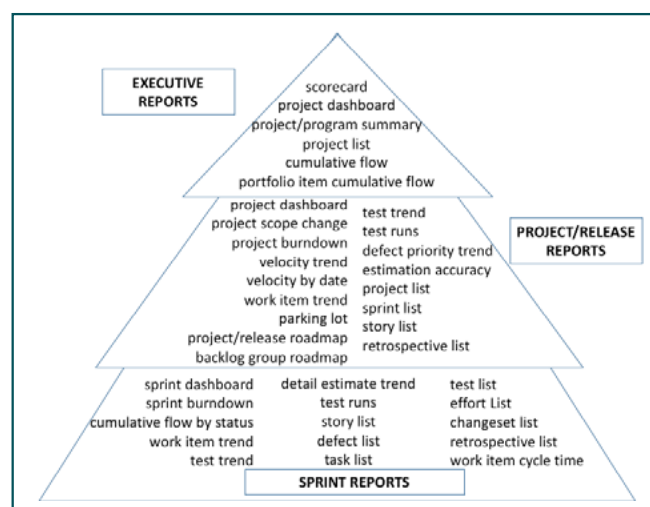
EXECUTIVE REPORTS

scorecard
project dashboard
project/program summary
project list
cumulative flow
portfolio item cumulative flow

PROJECT/RELEASE REPORTS

project dashboard
project scope change
project burndown
velocity trend
velocity by date
work item trend
parking lot
project/release roadmap
backlog group roadmap

test trend
test runs
defect priority trend
estimation accuracy
project list
sprint list
story list
retrospective list

sprint dashboard
sprint burndown
cumulative flow by status
work item trend
test trend

detail estimate trend
test runs
story list
defect list
task list

test list
effort List
changeset list
retrospective list
work item cycle time

SPRINT REPORTS